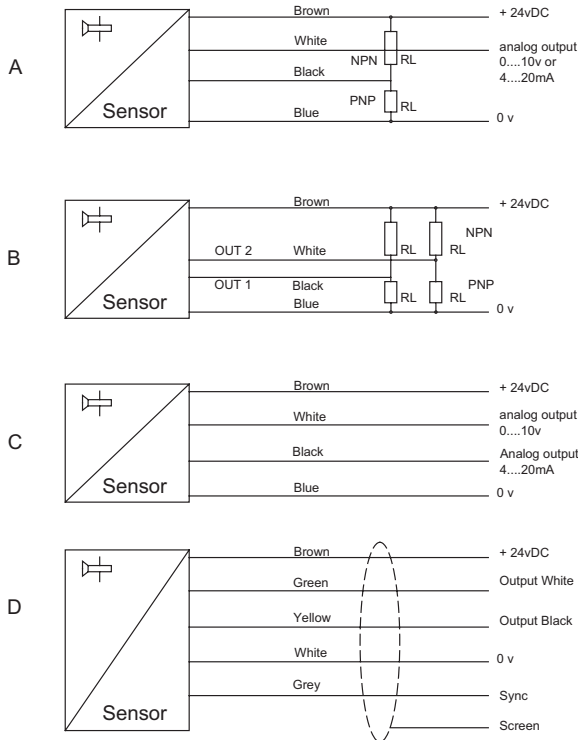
A

Sensor

Brown
White
Black
Blue

NPN
RL
PNP
RL

+ 24vDC
analog output
0....10v or
4....20mA
0 v

B

Sensor

Brown
OUT 2 White
OUT 1 Black
Blue

RL
RL
NPN
RL
RL
PNP
RL

+ 24vDC
0 v

C

Sensor

Brown
White
Black
Blue

+ 24vDC
analog output
0....10v
Analog output
4....20mA
0 v

D

Sensor

Brown
Green
Yellow
White
Grey

+ 24vDC
Output White
Output Black
0 v
Sync
Screen